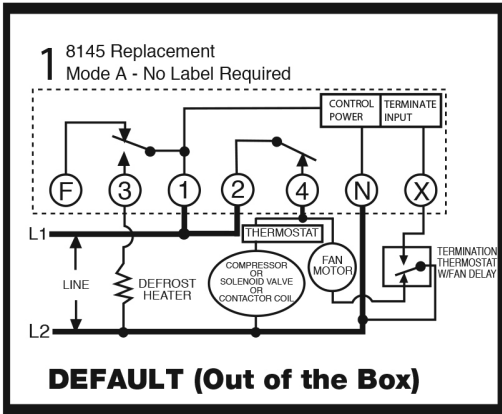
1 8145 Replacement
Mode A - No Label Required

CONTROL POWER
TERMINATE INPUT

F
3
1
2
4
N
X

L1
THERMOSTAT
LINE
DEFROST HEATER
COMPRESSOR OR SOLENOID VALVE OR CONTACTOR COIL
FAN MOTOR
TERMINATION THERMOSTAT W/FAN DELAY
L2

DEFAULT (Out of the Box)